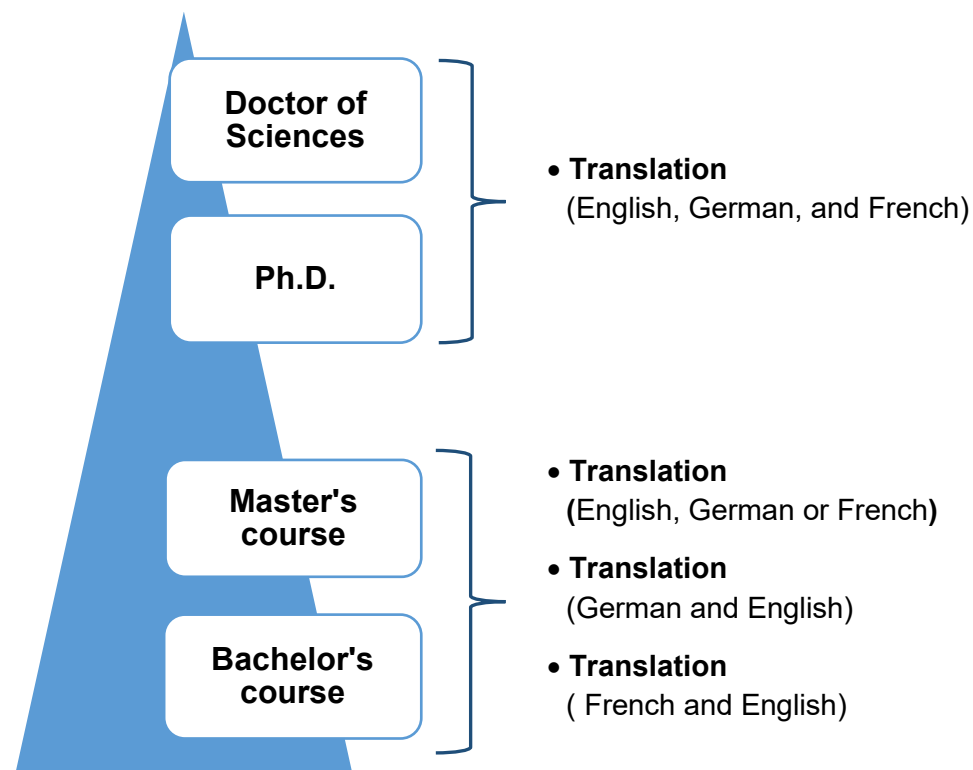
Doctor of Sciences

Ph.D.

• Translation
(English, German, and French)

Master's course

Bachelor's course

• Translation
(English, German or French)

• Translation
(German and English)

• Translation
( French and English)